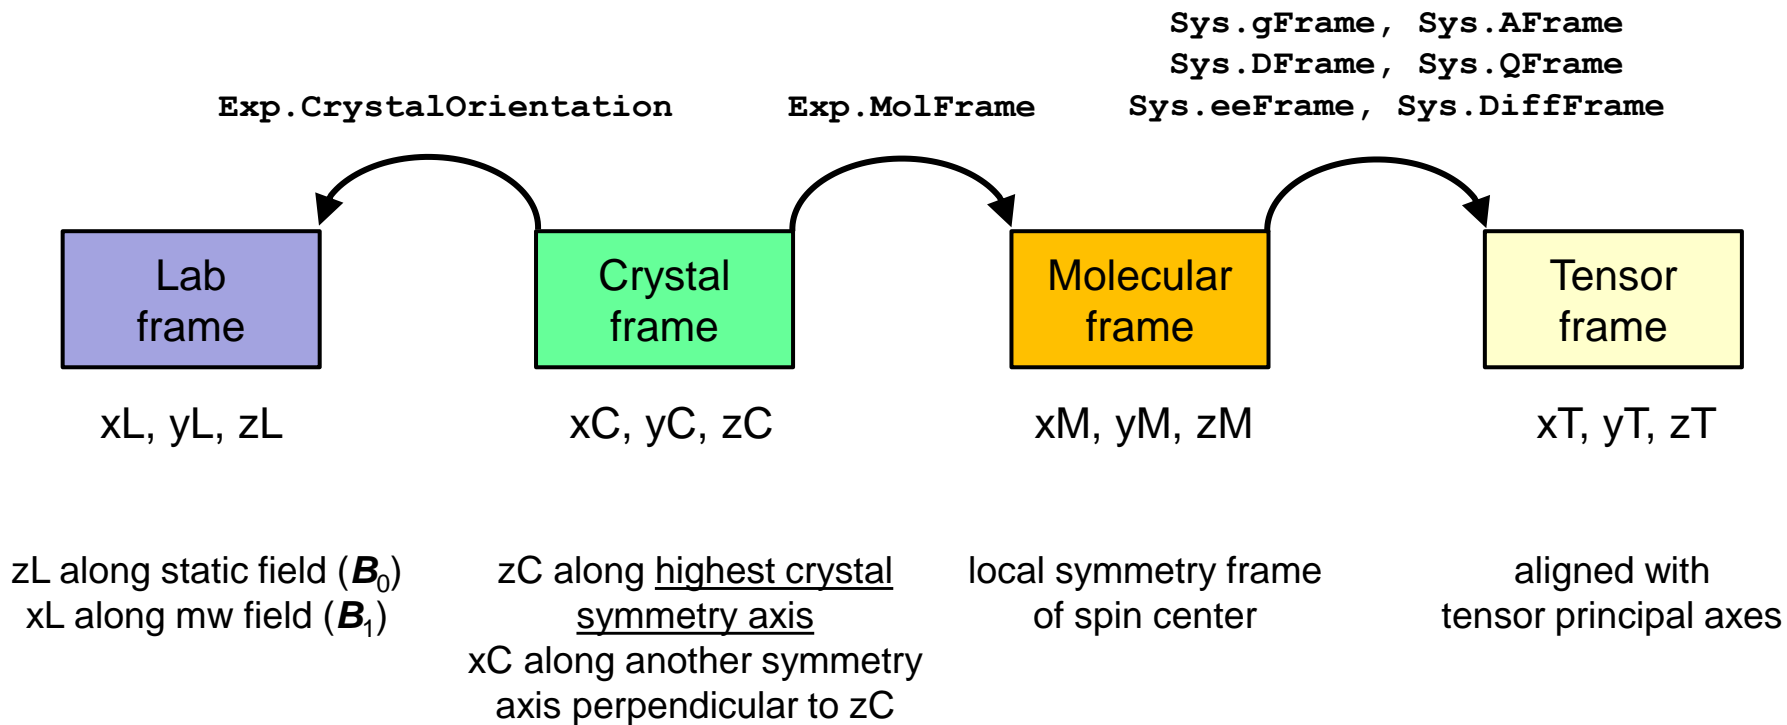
Sys.gFrame, Sys.AFrame
Sys.DFrame, Sys.QFrame
Sys.eeFrame, Sys.DiffFrame

Exp.CrystalOrientation

Exp.MolFrame

Lab frame

Crystal frame

Molecular frame

Tensor frame

xL, yL, zL

xC, yC, zC

xM, yM, zM

xT, yT, zT

zL along static field ($\boldsymbol{B}_0$)
xL along mw field ($\boldsymbol{B}_1$)

zC along highest crystal symmetry axis
xC along another symmetry axis perpendicular to zC

local symmetry frame of spin center

aligned with tensor principal axes